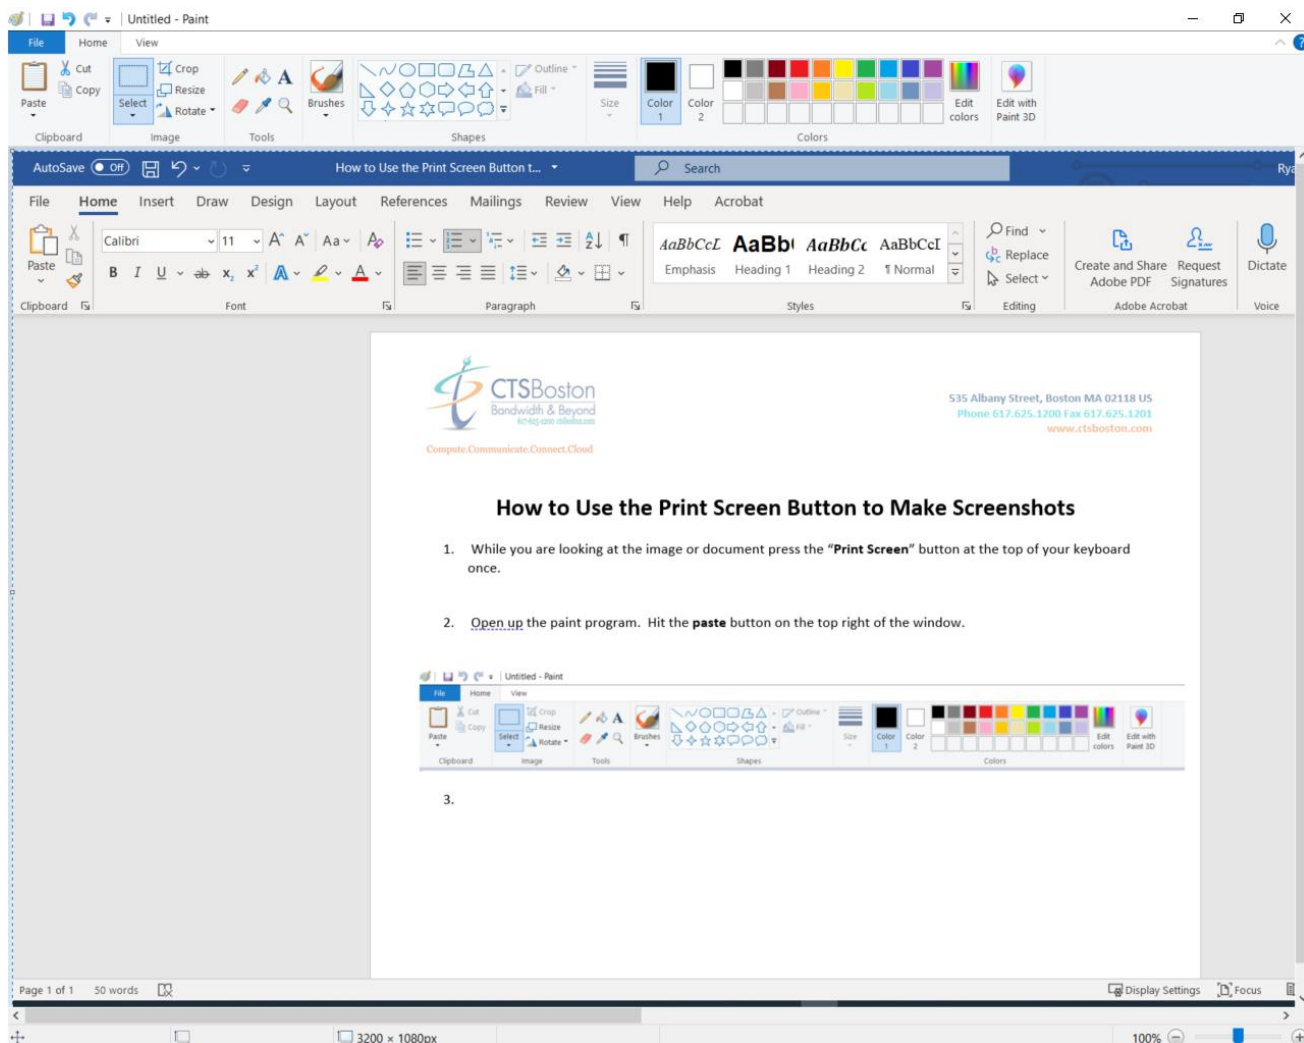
Untitled - Paint

File Home View

Paste Cut Copy Select Crop Resize Rotate Brushes Outline Fill Size Color 1 Color 2 Edit colors Edit with Paint 3D

Clipboard Image Tools Shapes Colors

AutoSave Off How to Use the Print Screen Button t... Search Rya

File Home Insert Draw Design Layout References Mailings Review View Help Acrobat

Paste Calibri 11 Find Replace Select Create and Share Adobe PDF Request Signatures Dictate

AaBbCcL AaBb( AaBbCc AaBbCcI
Emphasis Heading 1 Heading 2 ¶ Normal

Clipboard Font Paragraph Styles Editing Adobe Acrobat Voice

CTSBoston
Bandwidth & Beyond
Compute.Communicate.Connect.Cloud

535 Albany Street, Boston MA 02118 US
Phone 617.625.1200 Fax 617.625.1201
www.ctsboston.com

How to Use the Print Screen Button to Make Screenshots

1. While you are looking at the image or document press the “**Print Screen**” button at the top of your keyboard once.

2. Open up the paint program. Hit the **paste** button on the top right of the window.

Untitled - Paint
File Home View
Paste Cut Copy Select Crop Resize Rotate Brushes Outline Fill Size Color 1 Color 2 Edit colors Edit with Paint 3D
Clipboard Image Tools Shapes Colors

3.

Page 1 of 1 50 words Display Settings Focus

3200 × 1080px 100%